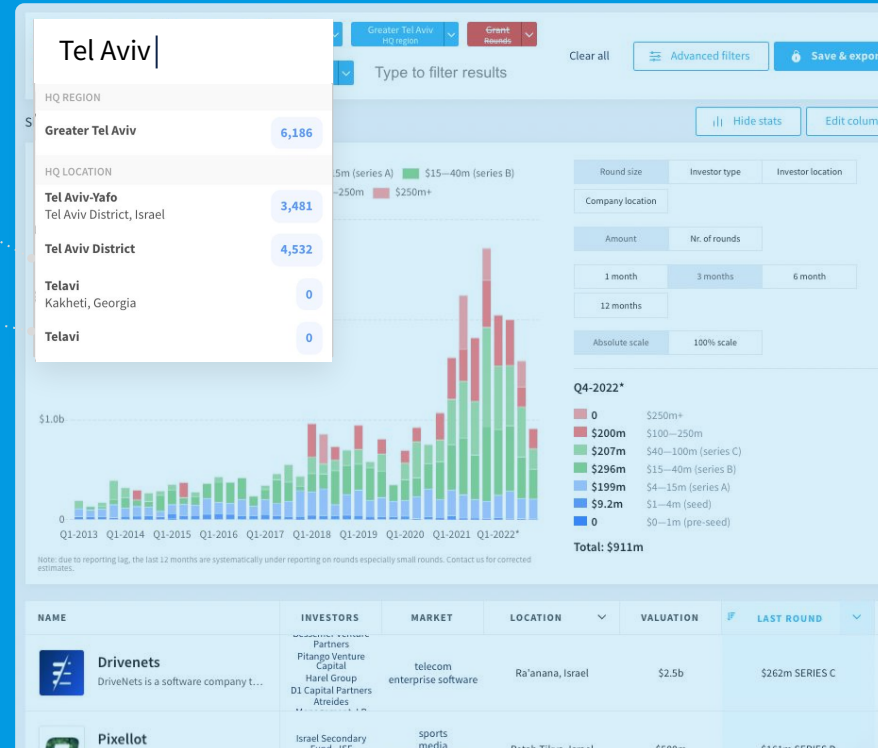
Tel Aviv

HQ REGION

Greater Tel Aviv 6,186

HQ LOCATION

Tel Aviv-Yafo
Tel Aviv District, Israel 3,481

Tel Aviv District 4,532

Telavi
Kakheti, Georgia 0

Telavi 0

Greater Tel Aviv HQ region

Grant Rounds

Clear all

Advanced filters

Save & export

Type to filter results

Hide stats

Edit columns

15m (series A) $15—40m (series B)

250m $250m+

Round size | Investor type | Investor location | Company location

Amount | Nr. of rounds

1 month | 3 months | 6 month | 12 months

Absolute scale | 100% scale

Q4-2022*

0 $250m+
$200m $100—250m
$207m $40—100m (series C)
$296m $15—40m (series B)
$199m $4—15m (series A)
$9.2m $1—4m (seed)
0 $0—1m (pre-seed)

Total: $911m

$1.0b

0

Q1-2013 Q1-2014 Q1-2015 Q1-2016 Q1-2017 Q1-2018 Q1-2019 Q1-2020 Q1-2021 Q1-2022*

Note: due to reporting lag, the last 12 months are systematically under reporting on rounds especially small rounds. Contact us for corrected estimates.

| NAME | INVESTORS | MARKET | LOCATION | VALUATION | LAST ROUND |
|---|---|---|---|---|---|
| Drivenets<br>DriveNets is a software company t... | Bessemer Venture Partners<br>Pitango Venture Capital<br>Harel Group<br>D1 Capital Partners<br>Atreides | telecom<br>enterprise software | Ra'anana, Israel | $2.5b | $262m SERIES C |
| Pixellot | Israel Secondary Fund | sports<br>media | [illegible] | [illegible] | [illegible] |